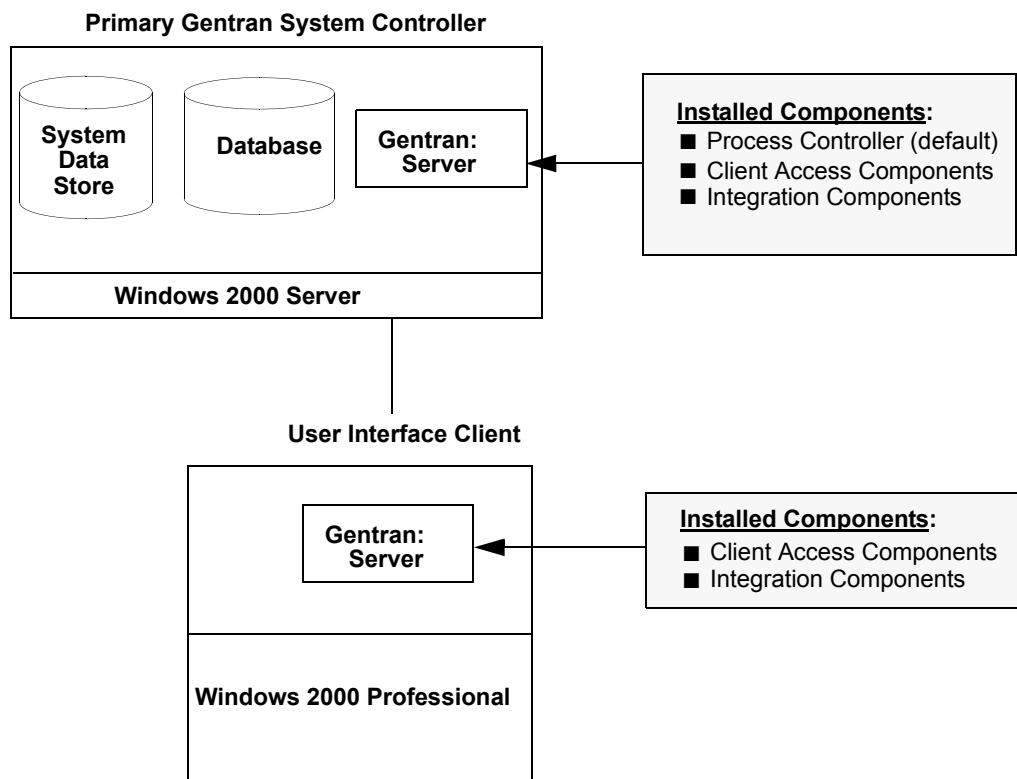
Primary Gentran System Controller

System Data Store

Database

Gentran: Server

Installed Components:
■ Process Controller (default)
■ Client Access Components
■ Integration Components

Windows 2000 Server

User Interface Client

Gentran: Server

Installed Components:
■ Client Access Components
■ Integration Components

Windows 2000 Professional